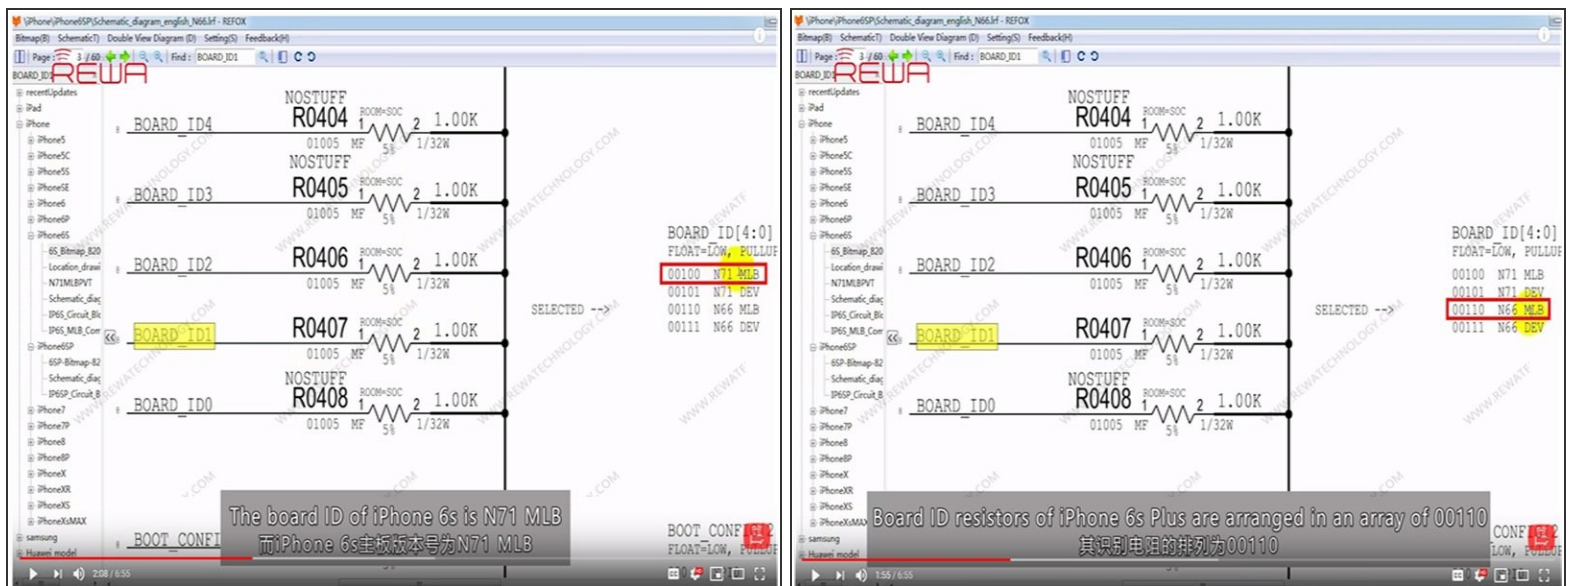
\iPhone\iPhone6SP\Schematic_diagram_english_N66.lrf - REFOX
Bitmap(B) Schematic(T) Double View Diagram (D) Setting(S) Feedback(H)
Page : 3 / 60 Find : BOARD_ID1
BOARD_ID1
REWA
recentUpdates
iPad
iPhone
iPhone5
iPhone5C
iPhone5S
iPhone5E
iPhone6
iPhone6P
iPhone6S
6S_Bitmap_820
Location_drawi
N71MLBPVT
Schematic_diag
IP6S_Circuit_Bl
IP6S_MLB_Con
iPhone6SP
6SP-Bitmap-82
Schematic_diag
IP6SP_Circuit_B
iPhone7
iPhone7P
iPhone8
iPhone8P
iPhoneX
iPhoneXR
iPhoneXS
iPhoneXsMAX
samsung
Huawei model

BOARD_ID4
NOSTUFF
R0404
ROOM=SOC
1 2 1.00K
01005 MF 5% 1/32W
BOARD_ID3
NOSTUFF
R0405
ROOM=SOC
1 2 1.00K
01005 MF 5% 1/32W
BOARD_ID2
R0406
ROOM=SOC
1 2 1.00K
01005 MF 5% 1/32W
BOARD_ID1
R0407
ROOM=SOC
1 2 1.00K
01005 MF 5% 1/32W
BOARD_ID0
NOSTUFF
R0408
ROOM=SOC
1 2 1.00K
01005 MF 5% 1/32W
BOOT_CONFI
SELECTED -->
BOARD_ID[4:0]
FLOAT=LOW, PULLUP
00100 N71 MLB
00101 N71 DEV
00110 N66 MLB
00111 N66 DEV
BOOT_CONF
FLOAT=LOW, PULLUP
The board ID of iPhone 6s is N71 MLB
而iPhone 6s主板版本号为N71 MLB
2:08 / 6:55

\iPhone\iPhone6SP\Schematic_diagram_english_N66.lrf - REFOX
Bitmap(B) Schematic(T) Double View Diagram (D) Setting(S) Feedback(H)
Page : 3 / 60 Find : BOARD_ID1
BOARD_ID1
REWA
BOARD_ID4
NOSTUFF
R0404
ROOM=SOC
1 2 1.00K
01005 MF 5% 1/32W
BOARD_ID3
NOSTUFF
R0405
ROOM=SOC
1 2 1.00K
01005 MF 5% 1/32W
BOARD_ID2
R0406
ROOM=SOC
1 2 1.00K
01005 MF 5% 1/32W
BOARD_ID1
R0407
ROOM=SOC
1 2 1.00K
01005 MF 5% 1/32W
BOARD_ID0
NOSTUFF
R0408
ROOM=SOC
1 2 1.00K
01005 MF 5% 1/32W
SELECTED -->
BOARD_ID[4:0]
FLOAT=LOW, PULLUP
00100 N71 MLB
00101 N71 DEV
00110 N66 MLB
00111 N66 DEV
BOOT_CONF
LOW, PULLUP
Board ID resistors of iPhone 6s Plus are arranged in an array of 00110
其识别电阻的排列为00110
1:55 / 6:55